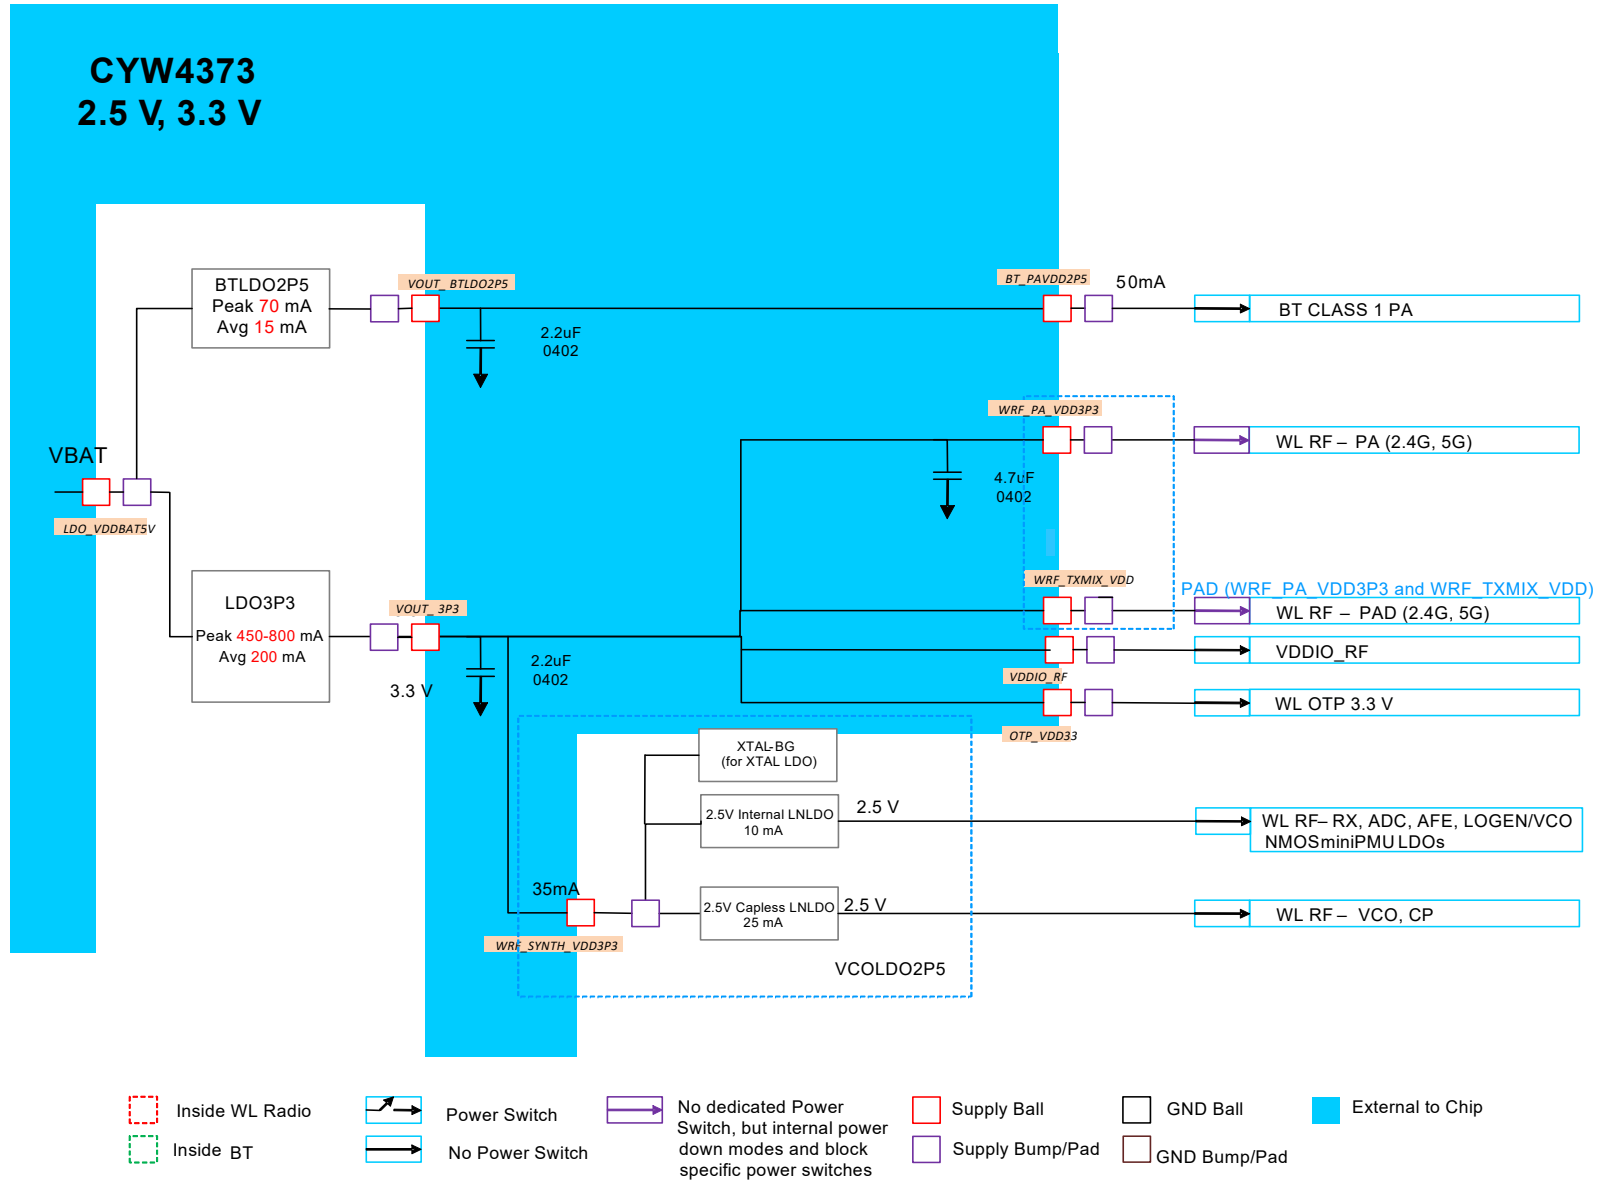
CYW4373
2.5 V, 3.3 V

BTLDO2P5
Peak 70 mA
Avg 15 mA

VOUT_BTLDO2P5

2.2uF
0402

BT_PAVDD2P5

50mA

BT CLASS 1 PA

WRF_PA_VDD3P3

WL RF – PA (2.4G, 5G)

4.7uF
0402

VBAT

LDO_VDDBAT5V

WRF_TXMIX_VDD

PAD (WRF_PA_VDD3P3 and WRF_TXMIX_VDD)

WL RF – PAD (2.4G, 5G)

LDO3P3
Peak 450-800 mA
Avg 200 mA

VOUT_3P3

2.2uF
0402

3.3 V

VDDIO_RF

VDDIO_RF

WL OTP 3.3 V

OTP_VDD33

XTAL-BG
(for XTAL LDO)

2.5V Internal LNLDO
10 mA

2.5 V

WL RF– RX, ADC, AFE, LOGEN/VCO
NMOSminiPMU LDOs

35mA

2.5V Capless LNLDO
25 mA

2.5 V

WL RF – VCO, CP

WRF_SYNTH_VDD3P3

VCOLDO2P5

Inside WL Radio
Inside BT
Power Switch
No Power Switch
No dedicated Power Switch, but internal power down modes and block specific power switches
Supply Ball
Supply Bump/Pad
GND Ball
GND Bump/Pad
External to Chip